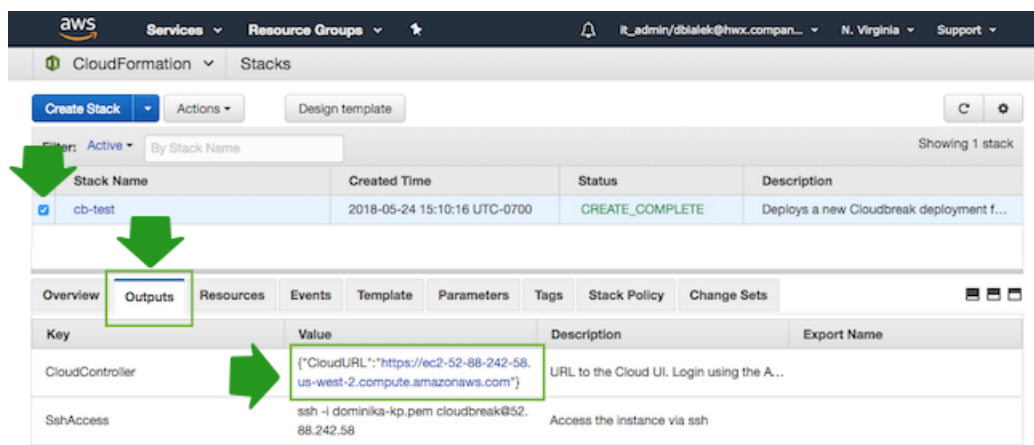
aws Services Resource Groups it_admin/dbialek@hwx.compan... N. Virginia Support

CloudFormation Stacks

Create Stack Actions Design template

Filter: Active By Stack Name Showing 1 stack

| | Stack Name | Created Time | Status | Description |
|---|---|---|---|---|
| ☑ | cb-test | 2018-05-24 15:10:16 UTC-0700 | CREATE_COMPLETE | Deploys a new Cloudbreak deployment f... |

Overview Outputs Resources Events Template Parameters Tags Stack Policy Change Sets

| Key | Value | Description | Export Name |
|---|---|---|---|
| CloudController | {"CloudURL":"https://ec2-52-88-242-58.us-west-2.compute.amazonaws.com"} | URL to the Cloud UI. Login using the A... | |
| SshAccess | ssh -i dominika-kp.pem cloudbreak@52.88.242.58 | Access the instance via ssh | |